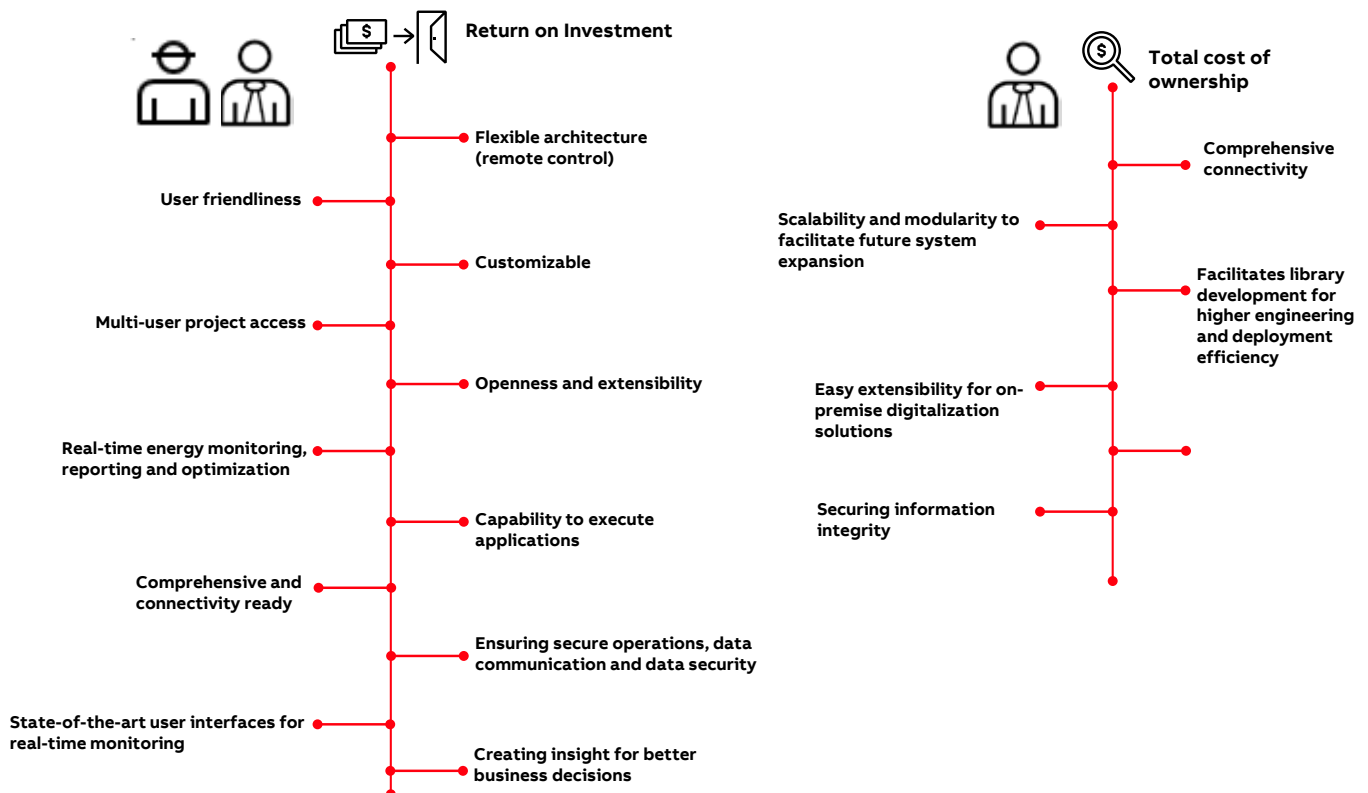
$ Return on Investment

Flexible architecture (remote control)

User friendliness

Customizable

Multi-user project access

Openness and extensibility

Real-time energy monitoring, reporting and optimization

Capability to execute applications

Comprehensive and connectivity ready

Ensuring secure operations, data communication and data security

State-of-the-art user interfaces for real-time monitoring

Creating insight for better business decisions

$ Total cost of ownership

Comprehensive connectivity

Scalability and modularity to facilitate future system expansion

Facilitates library development for higher engineering and deployment efficiency

Easy extensibility for on-premise digitalization solutions

Securing information integrity